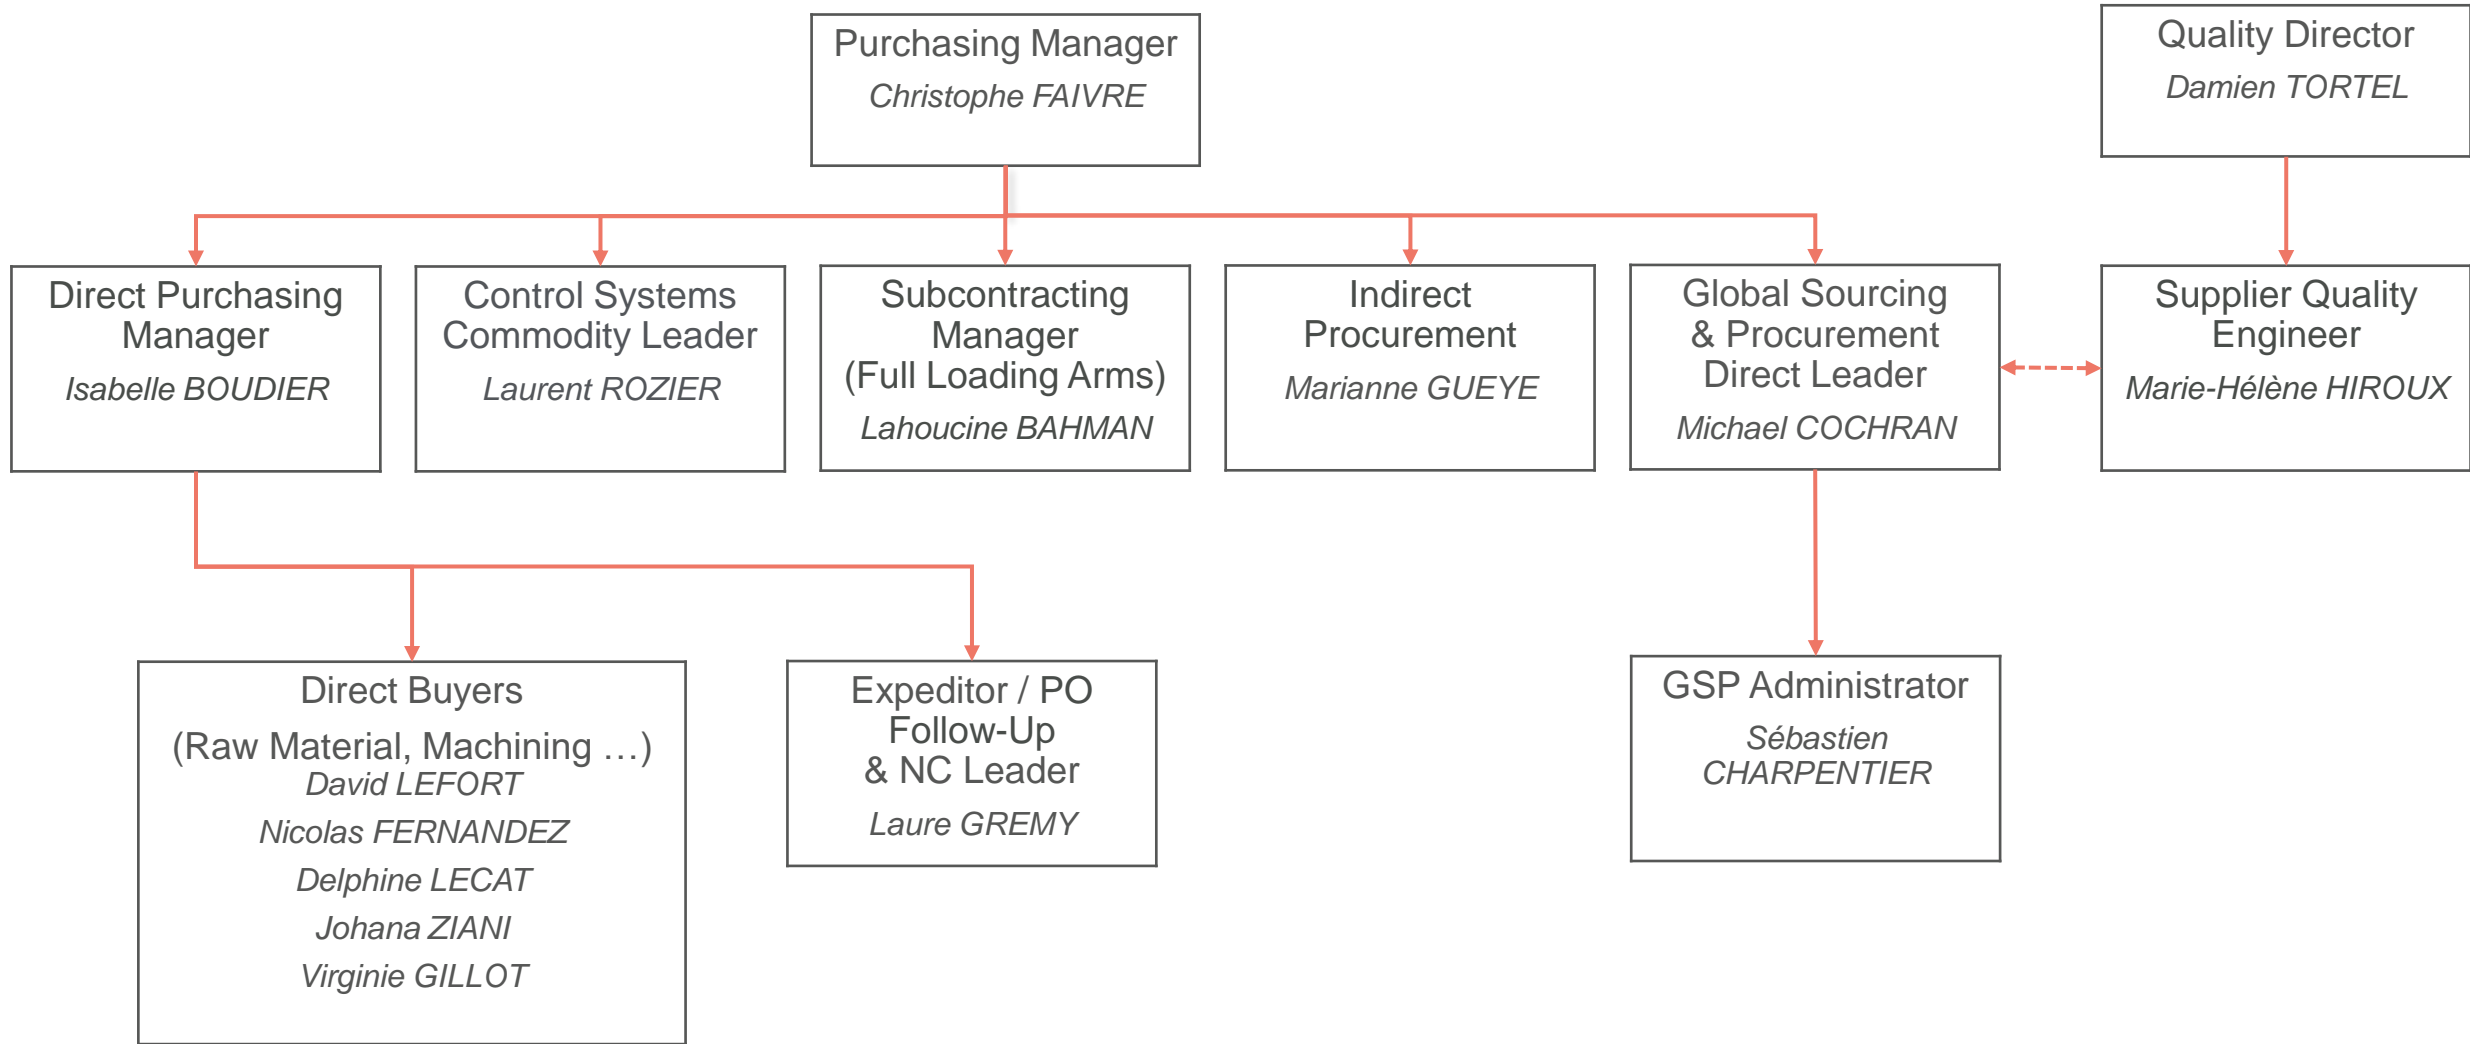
Purchasing Manager
Christophe FAIVRE

Quality Director
Damien TORTEL

Direct Purchasing Manager
Isabelle BOUDIER

Control Systems Commodity Leader
Laurent ROZIER

Subcontracting Manager (Full Loading Arms)
Lahoucine BAHMAN

Indirect Procurement
Marianne GUEYE

Global Sourcing & Procurement Direct Leader
Michael COCHRAN

Supplier Quality Engineer
Marie-Hélène HIROUX

Direct Buyers
(Raw Material, Machining …)
David LEFORT
Nicolas FERNANDEZ
Delphine LECAT
Johana ZIANI
Virginie GILLOT

Expeditor / PO Follow-Up & NC Leader
Laure GREMY

GSP Administrator
Sébastien CHARPENTIER